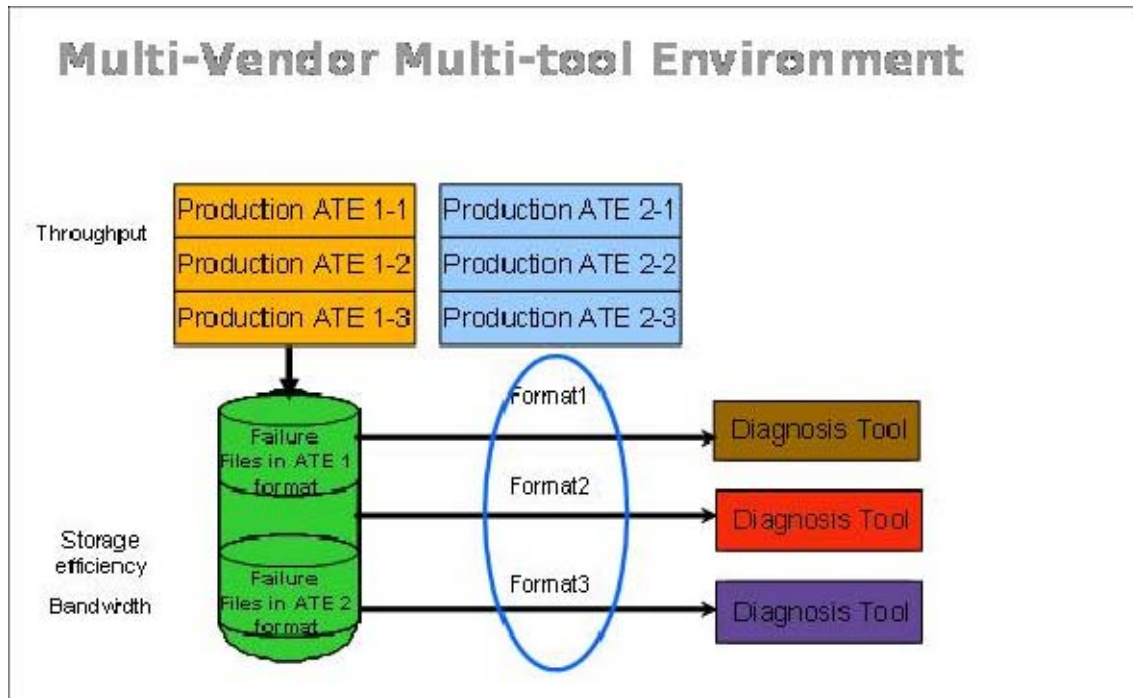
Multi-Vendor Multi-tool Environment

Throughput

Production ATE 1-1
Production ATE 1-2
Production ATE 1-3

Production ATE 2-1
Production ATE 2-2
Production ATE 2-3

Failure Files in ATE 1 format

Failure Files in ATE 2 format

Storage efficiency

Bandwidth

Format1

Format2

Format3

Diagnosis Tool

Diagnosis Tool

Diagnosis Tool